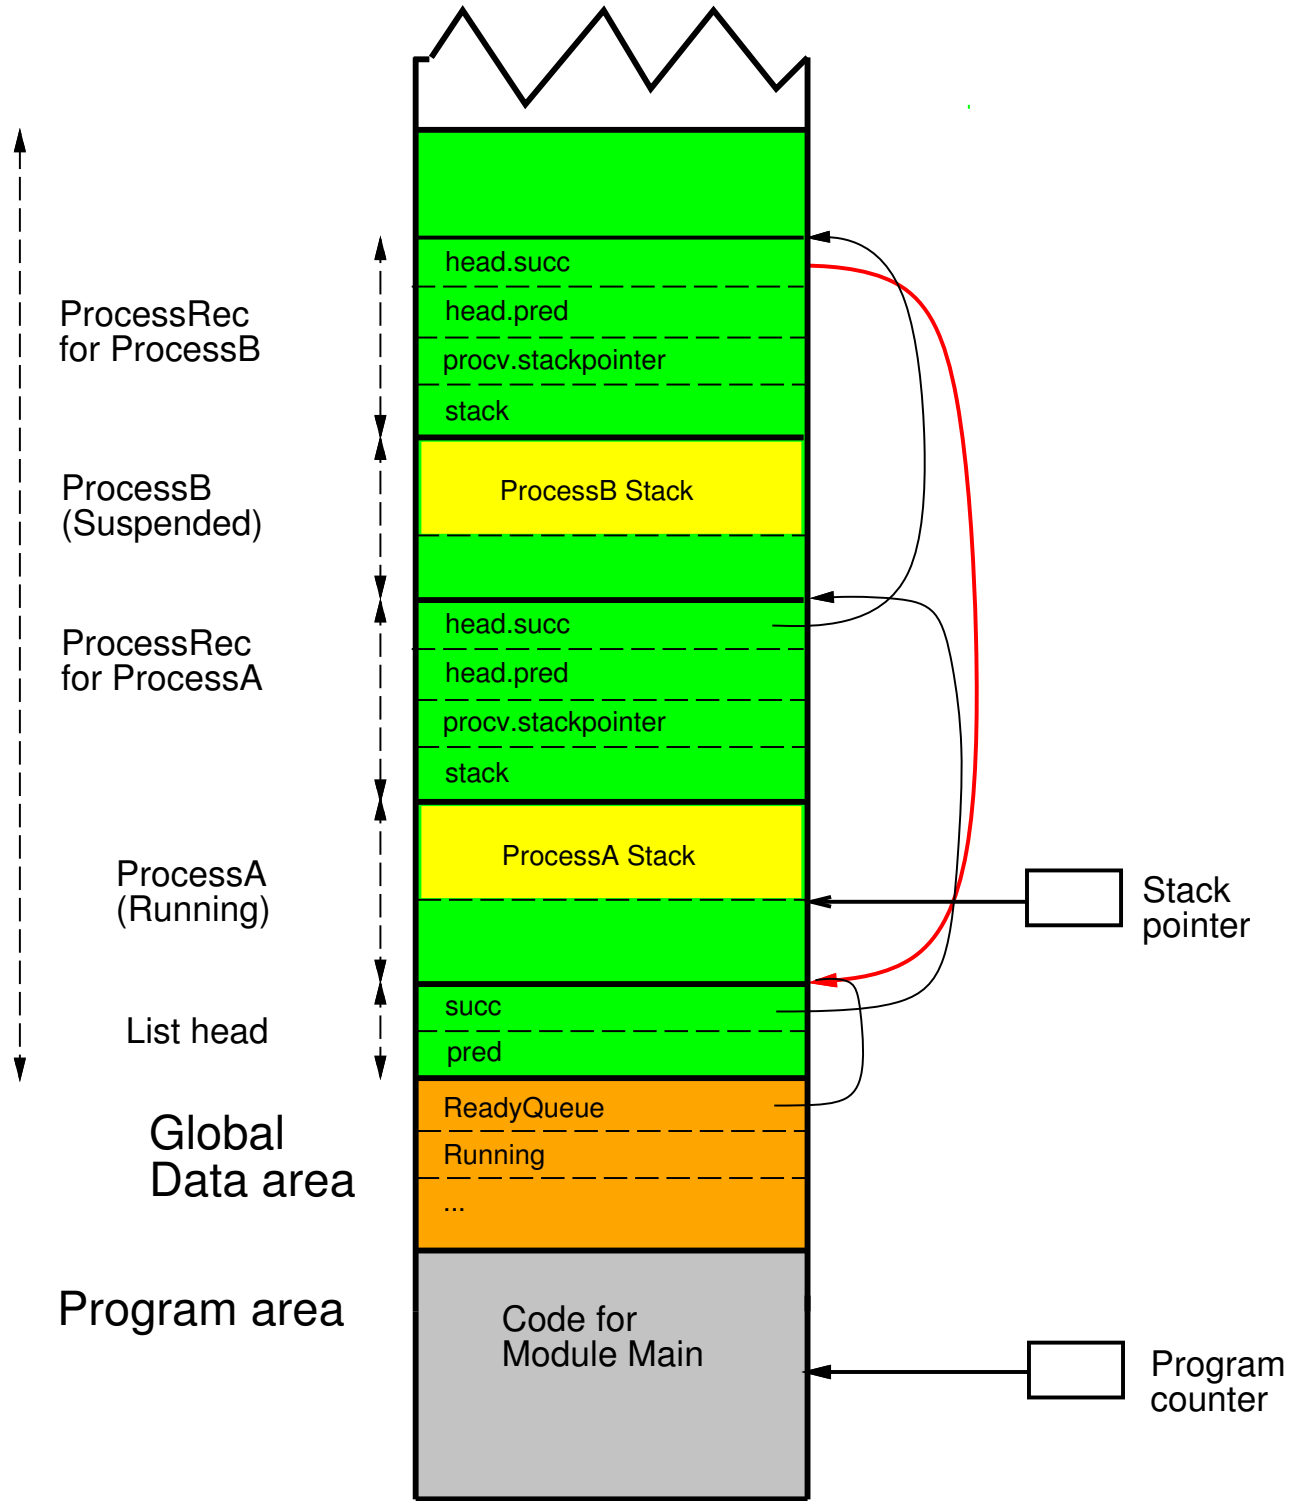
ProcessRec for ProcessB

ProcessB (Suspended)

ProcessRec for ProcessA

ProcessA (Running)

List head

Global Data area

Program area

head.succ
head.pred
procv.stackpointer
stack

ProcessB Stack

head.succ
head.pred
procv.stackpointer
stack

ProcessA Stack

succ
pred

ReadyQueue
Running
...

Code for Module Main

Stack pointer

Program counter